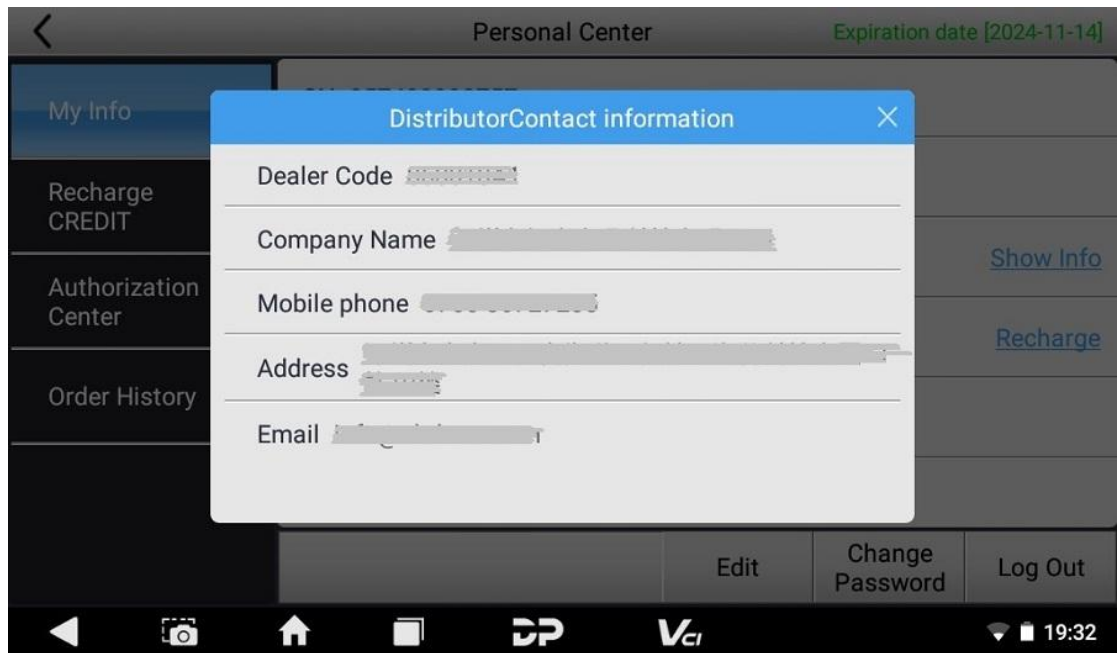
Personal Center

Expiration date [2024-11-14]

My Info

Recharge CREDIT

Authorization Center

Order History

SN: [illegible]

Show Info

Recharge

DistributorContact information

Dealer Code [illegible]

Company Name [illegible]

Mobile phone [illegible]

Address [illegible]

Email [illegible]

Edit

Change Password

Log Out

19:32